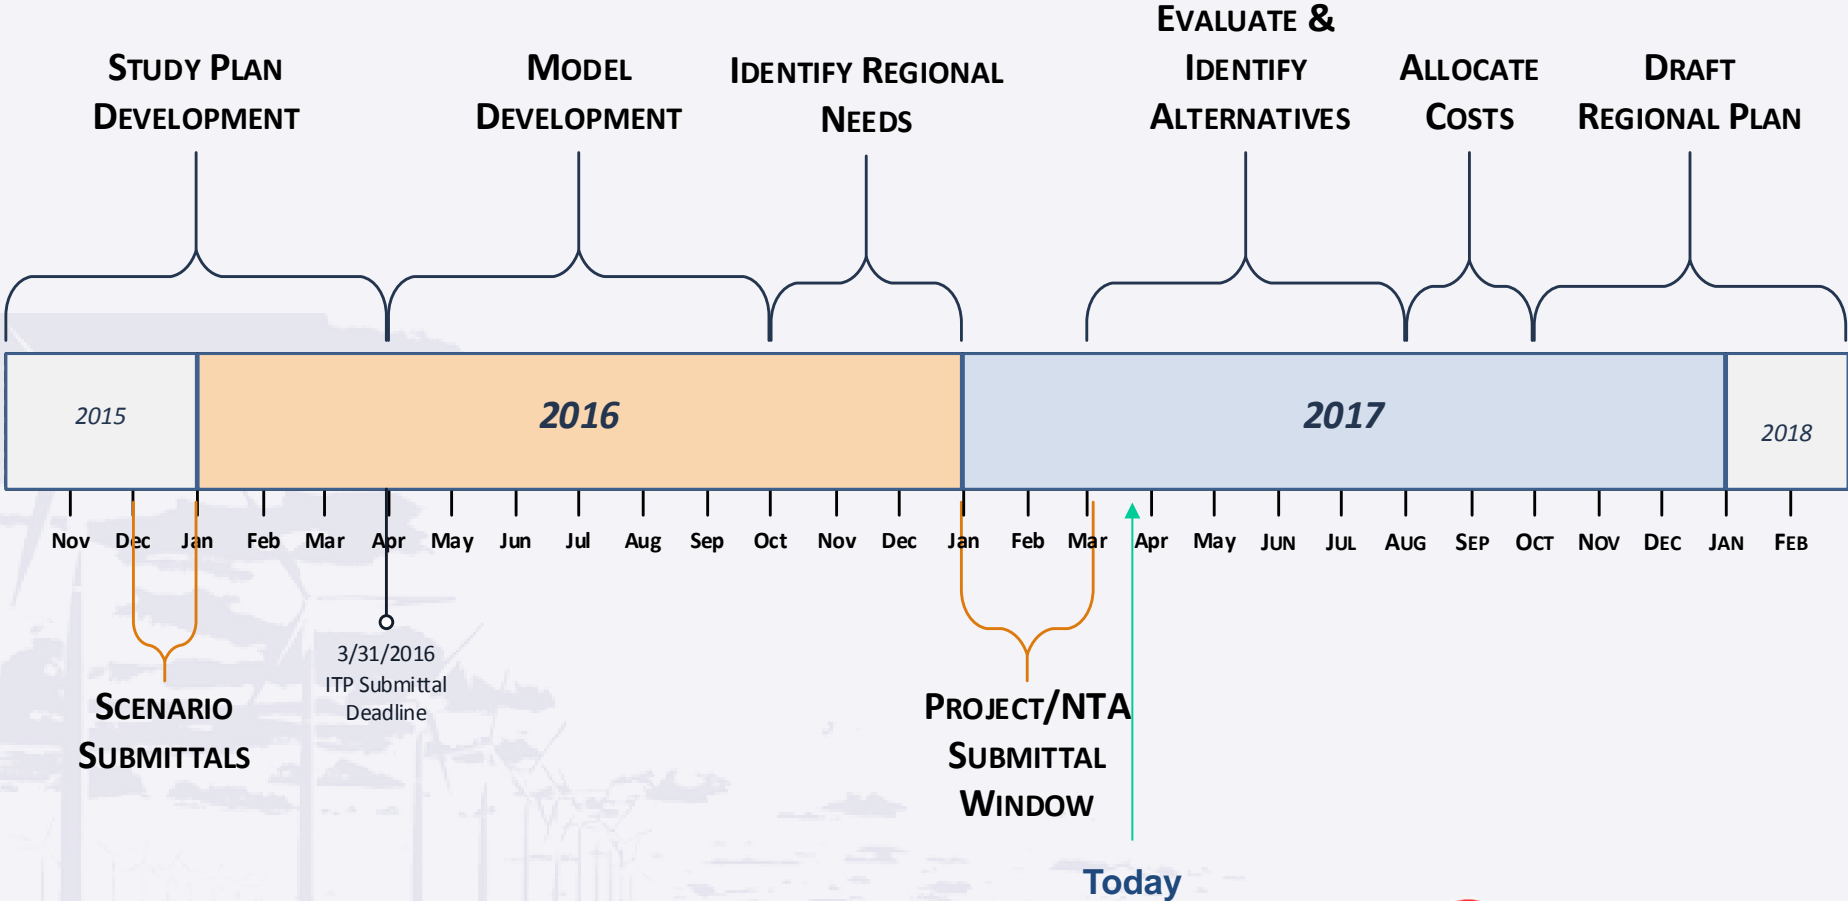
STUDY PLAN DEVELOPMENT

MODEL DEVELOPMENT

IDENTIFY REGIONAL NEEDS

EVALUATE & IDENTIFY ALTERNATIVES

ALLOCATE COSTS

DRAFT REGIONAL PLAN

2015

2016

2017

2018

Nov Dec Jan Feb Mar Apr May Jun Jul Aug Sep Oct Nov Dec Jan Feb Mar Apr May JUN JUL AUG SEP OCT NOV DEC JAN FEB

SCENARIO SUBMITTALS

3/31/2016 ITP Submittal Deadline

PROJECT/NTA SUBMITTAL WINDOW

Today